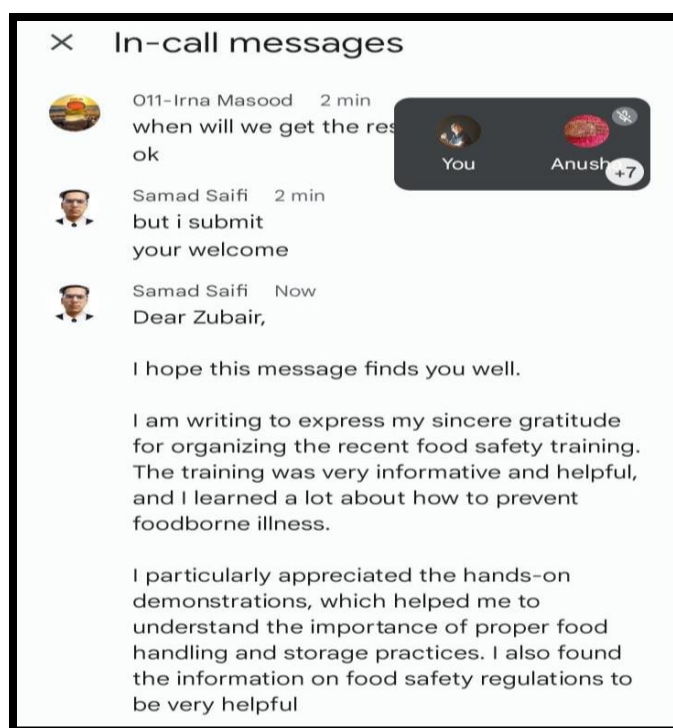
× In-call messages

011-Irna Masood 2 min
when will we get the re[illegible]
ok

You Anush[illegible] +7

Samad Saifi 2 min
but i submit
your welcome

Samad Saifi Now
Dear Zubair,

I hope this message finds you well.

I am writing to express my sincere gratitude for organizing the recent food safety training. The training was very informative and helpful, and I learned a lot about how to prevent foodborne illness.

I particularly appreciated the hands-on demonstrations, which helped me to understand the importance of proper food handling and storage practices. I also found the information on food safety regulations to be very helpful